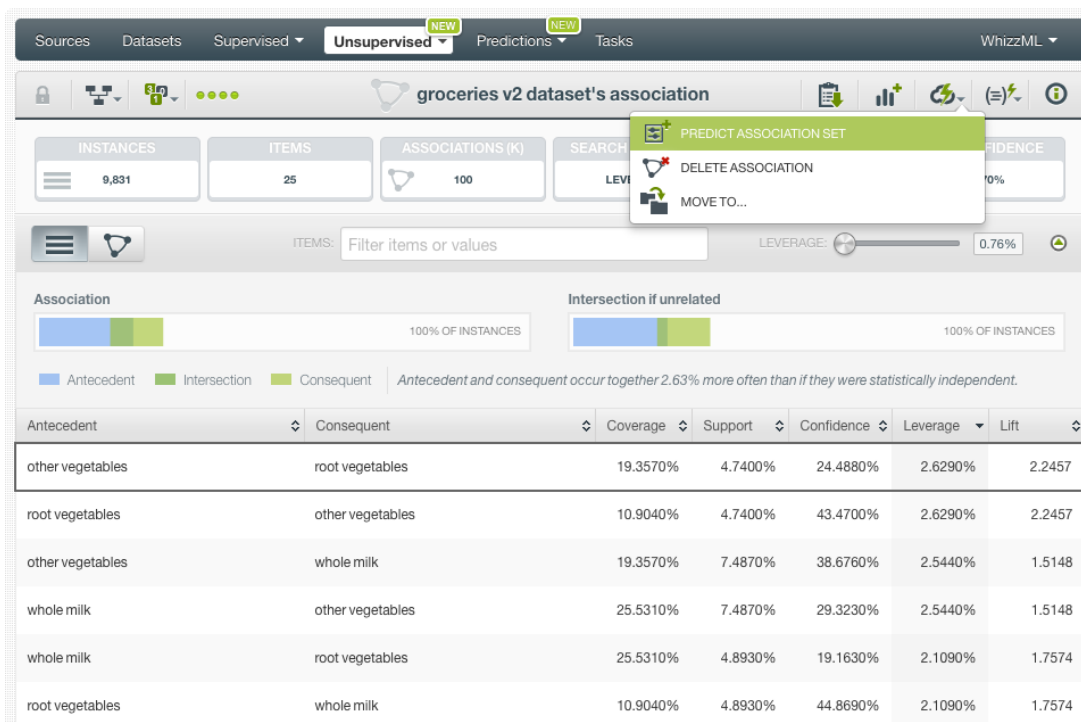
Sources Datasets Supervised ▾ Unsupervised ▾ NEW Predictions ▾ NEW Tasks WhizzML ▾

●●●● groceries v2 dataset's association

INSTANCES 9,831 | ITEMS 25 | ASSOCIATIONS (K) 100 | SEARCH LEV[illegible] | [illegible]FIDENCE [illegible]0%

PREDICT ASSOCIATION SET
DELETE ASSOCIATION
MOVE TO...

ITEMS: Filter items or values LEVERAGE: 0.76%

Association 100% OF INSTANCES
Intersection if unrelated 100% OF INSTANCES

Antecedent Intersection Consequent Antecedent and consequent occur together 2.63% more often than if they were statistically independent.

| Antecedent | Consequent | Coverage | Support | Confidence | Leverage | Lift |
|---|---|---|---|---|---|---|
| other vegetables | root vegetables | 19.3570% | 4.7400% | 24.4880% | 2.6290% | 2.2457 |
| root vegetables | other vegetables | 10.9040% | 4.7400% | 43.4700% | 2.6290% | 2.2457 |
| other vegetables | whole milk | 19.3570% | 7.4870% | 38.6760% | 2.5440% | 1.5148 |
| whole milk | other vegetables | 25.5310% | 7.4870% | 29.3230% | 2.5440% | 1.5148 |
| whole milk | root vegetables | 25.5310% | 4.8930% | 19.1630% | 2.1090% | 1.7574 |
| root vegetables | whole milk | 10.9040% | 4.8930% | 44.8690% | 2.1090% | 1.7574 |